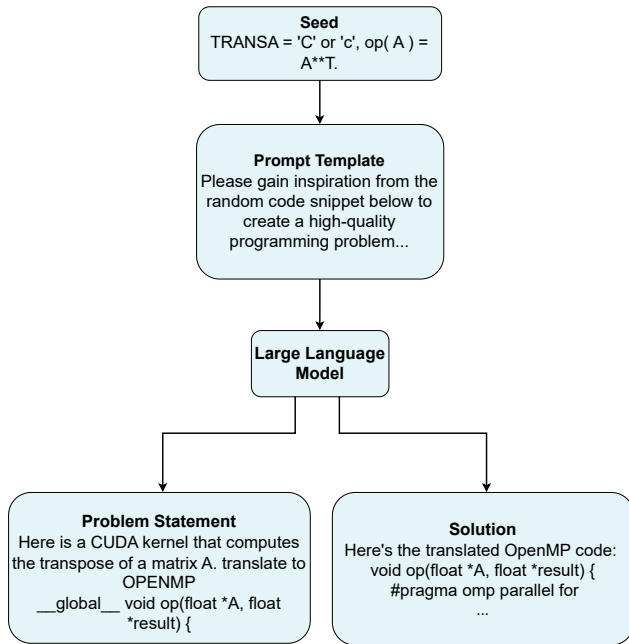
Seed
TRANSA = 'C' or 'c', op( A ) = A**T.

Prompt Template
Please gain inspiration from the random code snippet below to create a high-quality programming problem...

Large Language Model

Problem Statement
Here is a CUDA kernel that computes the transpose of a matrix A. translate to OPENMP
__global__ void op(float *A, float *result) {

Solution
Here's the translated OpenMP code:
void op(float *A, float *result) {
#pragma omp parallel for
...